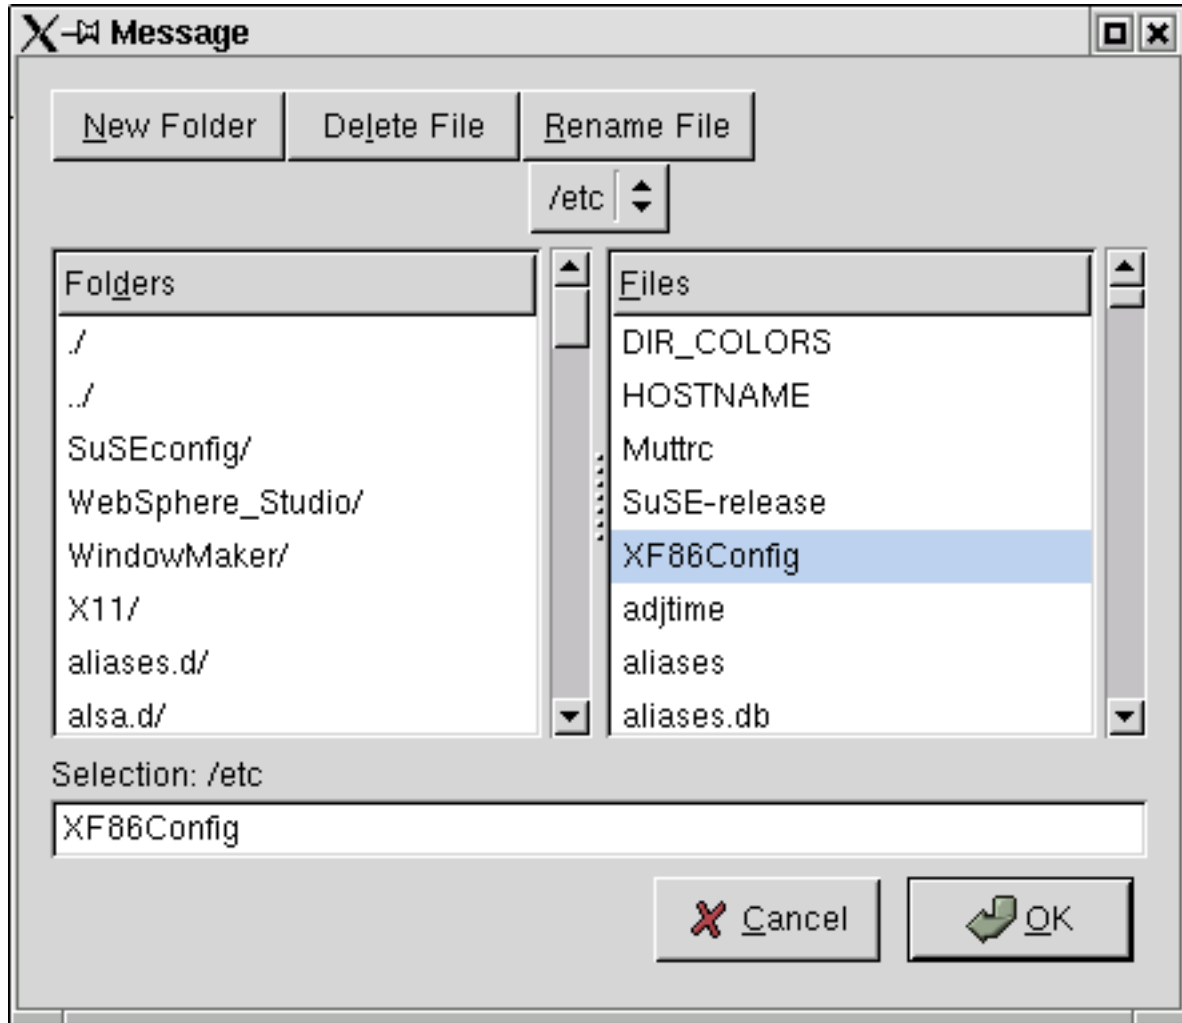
Message

New Folder | Delete File | Rename File

/etc

Folders
./
../
SuSEconfig/
WebSphere_Studio/
WindowMaker/
X11/
aliases.d/
alsa.d/

Files
DIR_COLORS
HOSTNAME
Muttrc
SuSE-release
XF86Config
adjtime
aliases
aliases.db

Selection: /etc
XF86Config

Cancel
OK